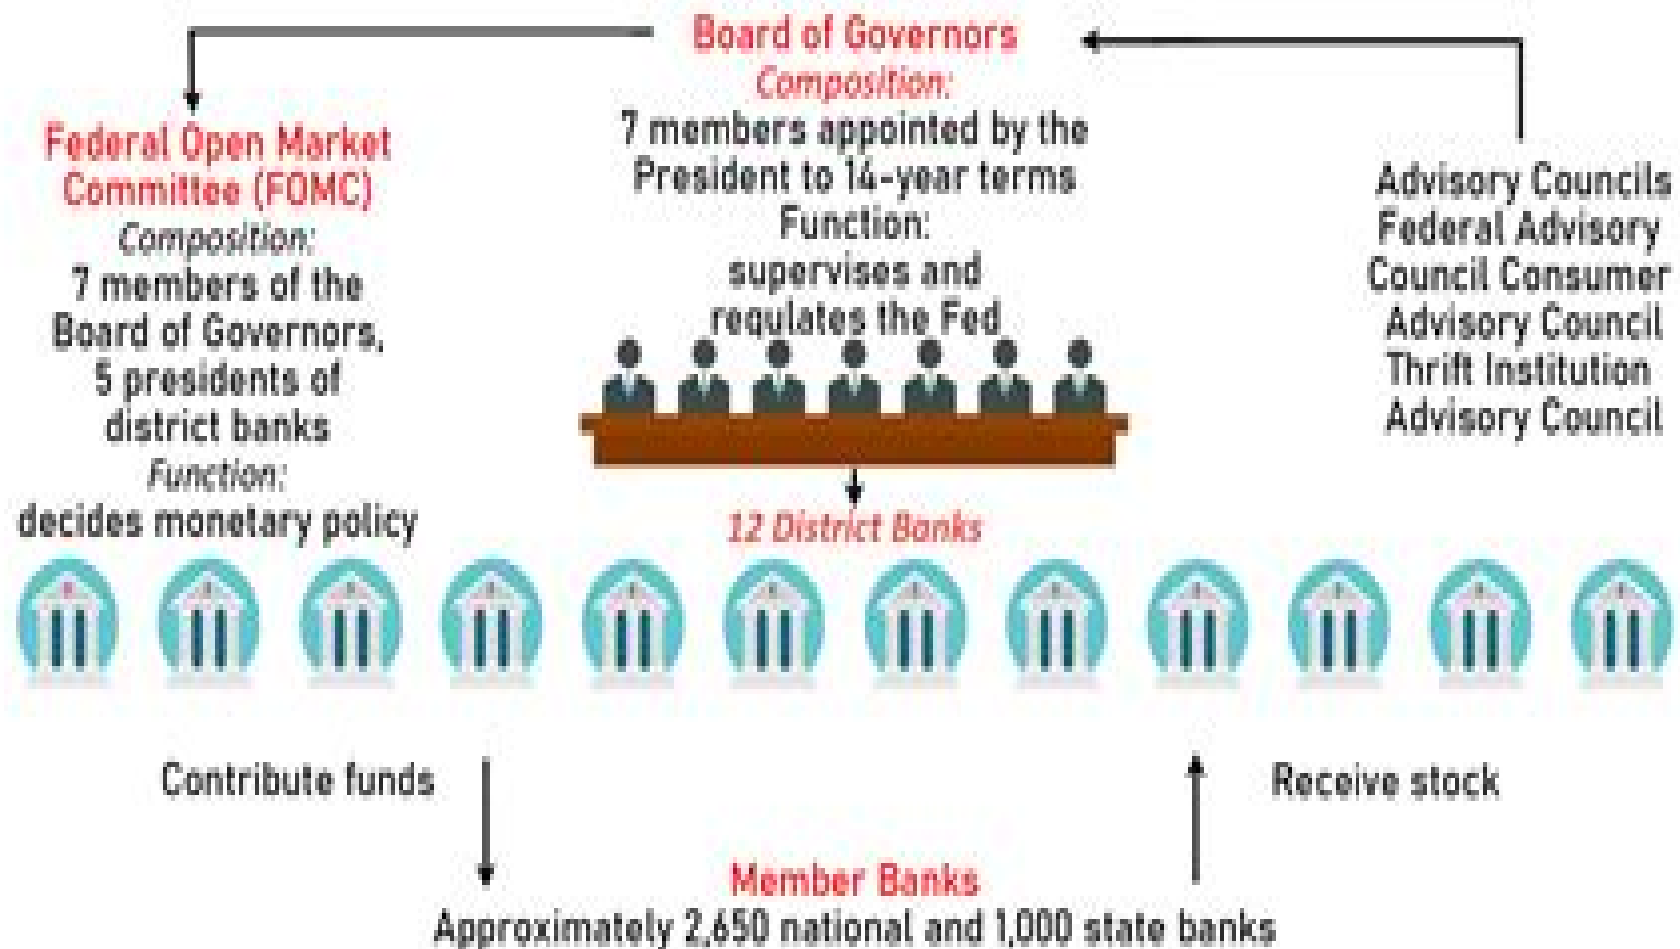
Board of Governors
Composition:
7 members appointed by the President to 14-year terms
Function:
supervises and regulates the Fed

Federal Open Market Committee (FOMC)
Composition:
7 members of the Board of Governors, 5 presidents of district banks
Function:
decides monetary policy

Advisory Councils
Federal Advisory Council Consumer Advisory Council Thrift Institution Advisory Council

12 District Banks

Contribute funds

Receive stock

Member Banks
Approximately 2,650 national and 1,000 state banks